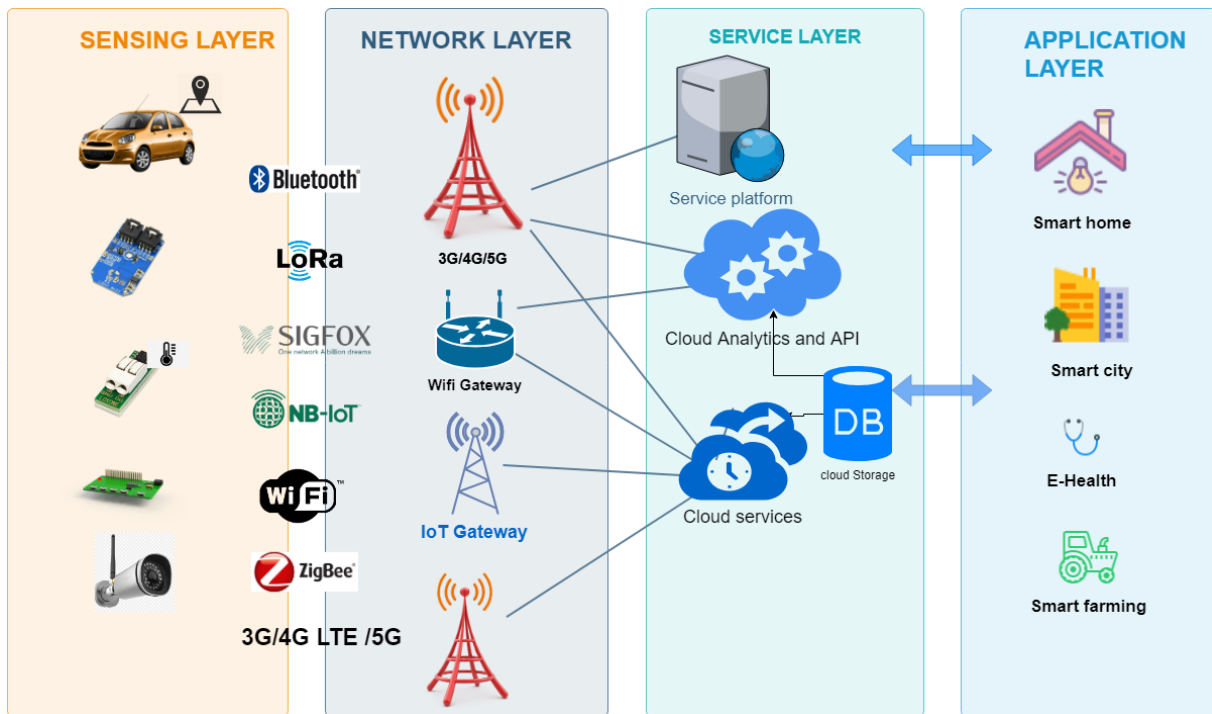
SENSING LAYER

Bluetooth

LoRa

SIGFOX
One network A billion dreams

NB-IoT

WiFi

ZigBee

3G/4G LTE /5G

NETWORK LAYER

3G/4G/5G

Wifi Gateway

IoT Gateway

SERVICE LAYER

Service platform

Cloud Analytics and API

DB

cloud Storage

Cloud services

APPLICATION LAYER

Smart home

Smart city

E-Health

Smart farming